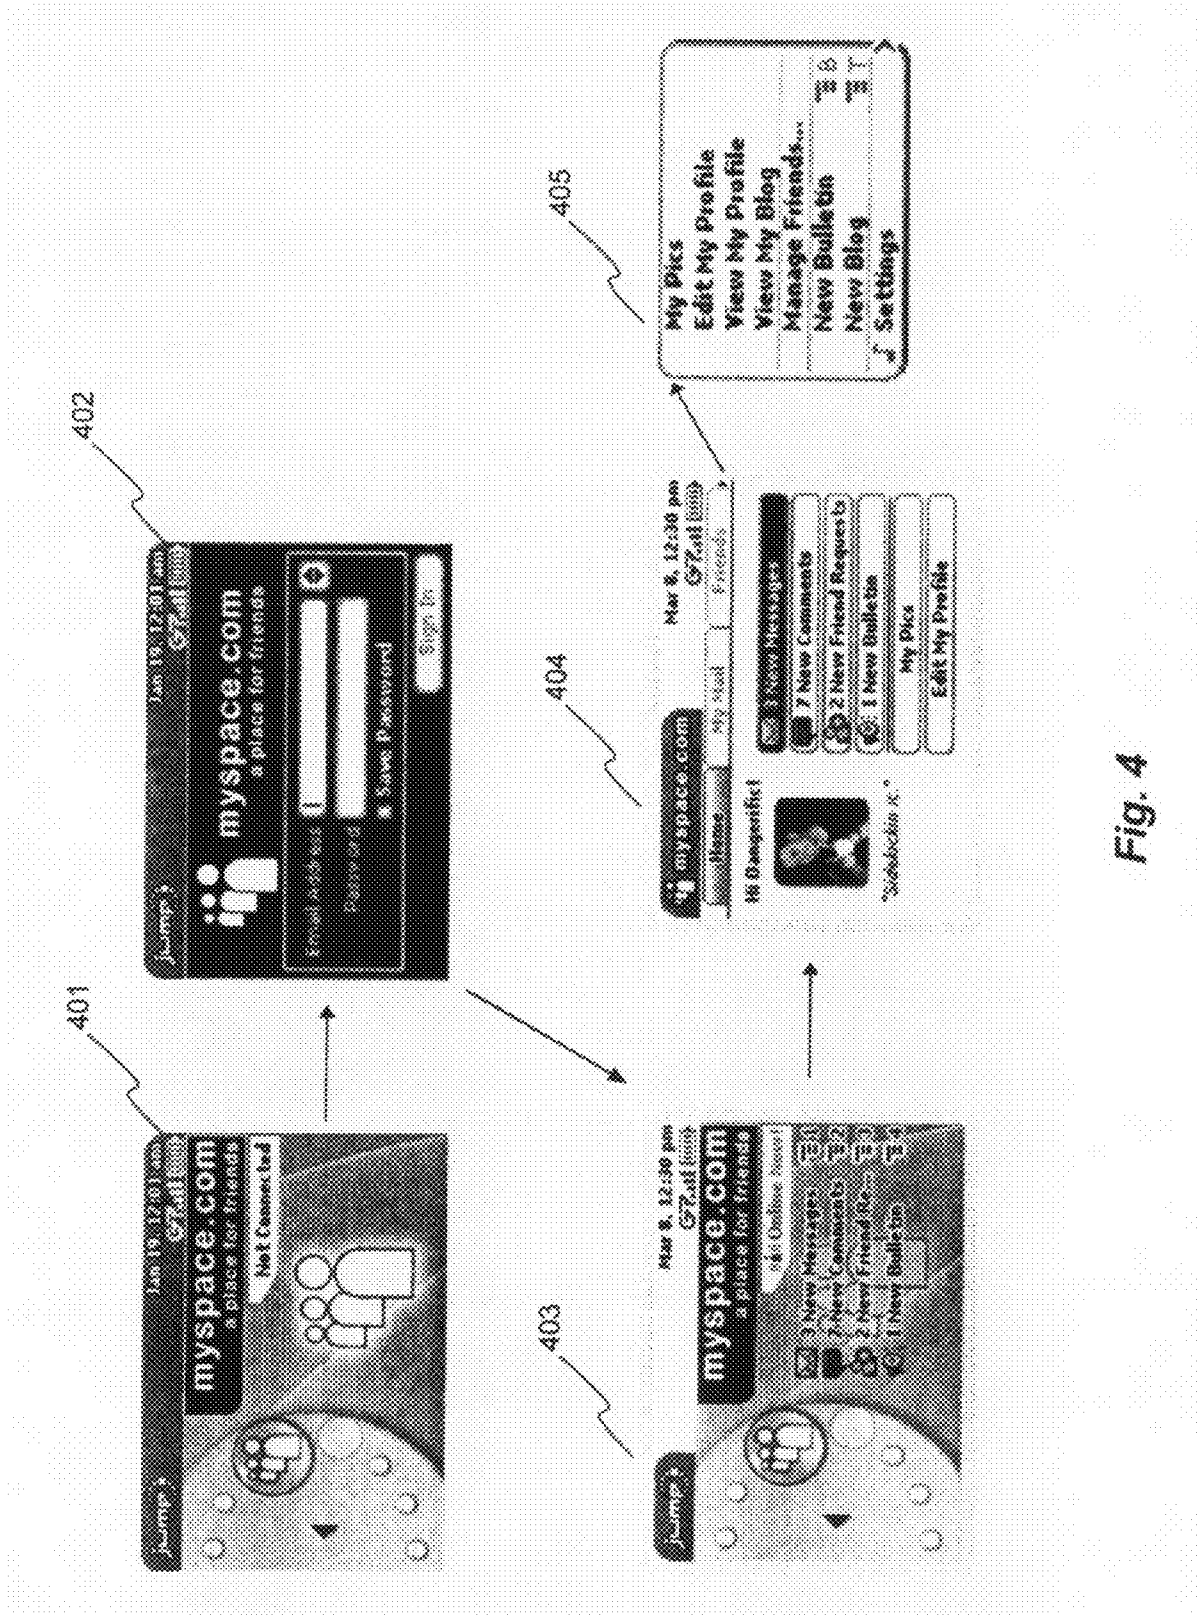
401

Jump ›
Jan 19, 12:01 am
myspace.com
a place for friends
Not Connected

402

Jump ›
Jan 19, 12:01 am
myspace.com
a place for friends
Email Address
Password
Save Password
Sign In

403

Jump ›
Mar 8, 12:30 pm
myspace.com
a place for friends
Online
3 New Messages
7 New Comments
2 New Friend Re...
1 New Bulletin

404

myspace.com
Home
My Stuff
Friends
Mar 8, 12:30 pm
Hi Dangerfield
3 New Messages
7 New Comments
2 New Friend Requests
1 New Bulletin
My Pics
Edit My Profile

405

My Pics
Edit My Profile
View My Profile
View My Blog
Manage Friends...
New Bulletin
New Blog
Settings

Fig. 4